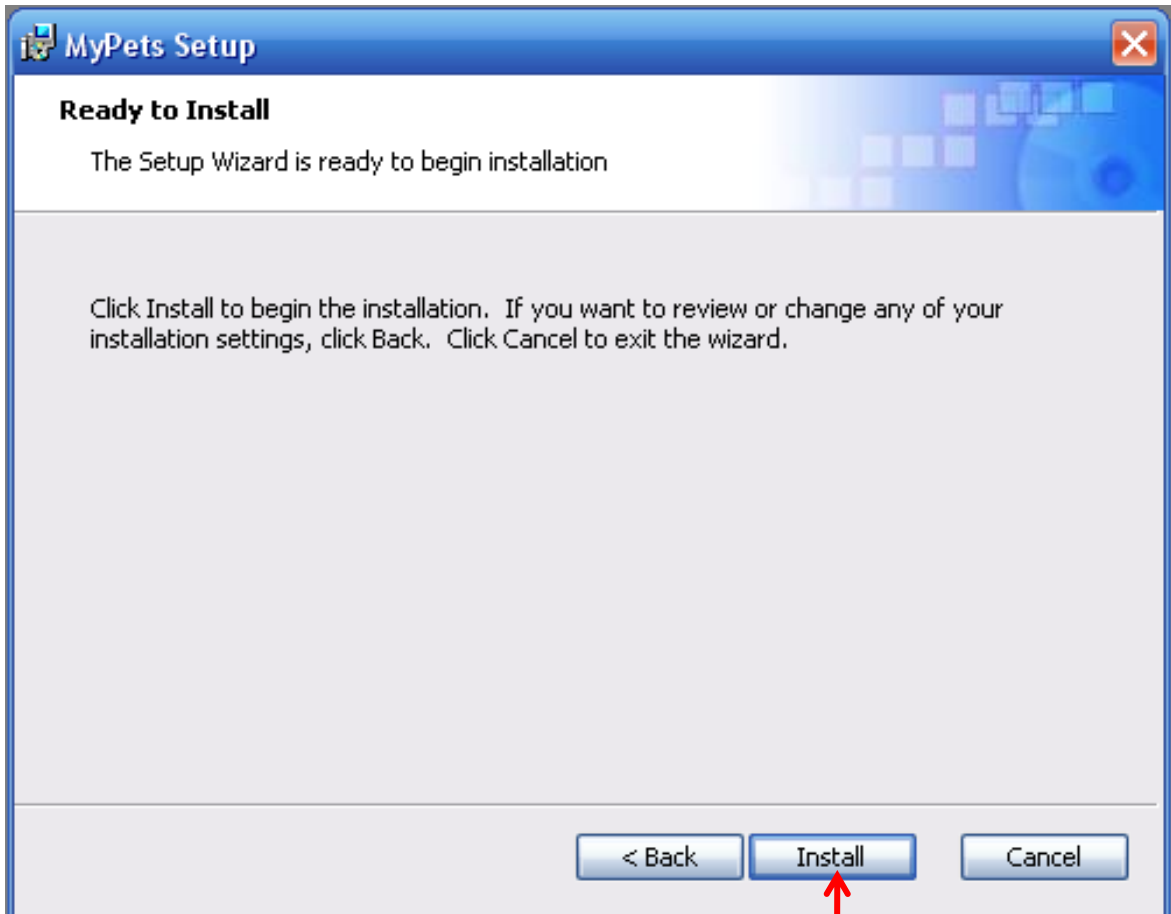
MyPets Setup

Ready to Install

The Setup Wizard is ready to begin installation

Click Install to begin the installation. If you want to review or change any of your installation settings, click Back. Click Cancel to exit the wizard.

< Back
Install
Cancel